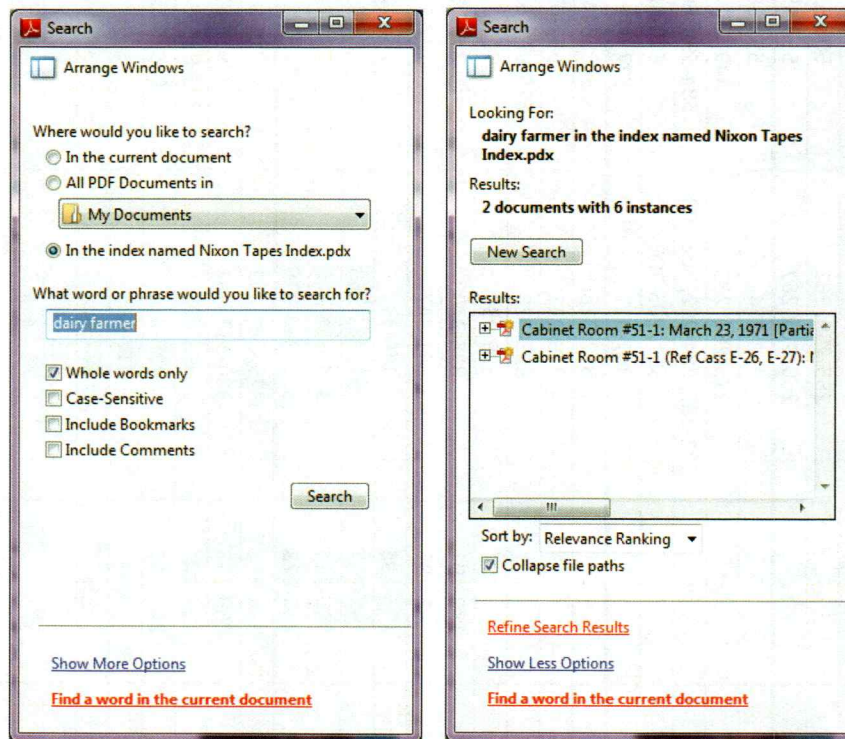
Search

Arrange Windows

Where would you like to search?

In the current document

All PDF Documents in

My Documents

In the index named Nixon Tapes Index.pdx

What word or phrase would you like to search for?

dairy farmer

Whole words only

Case-Sensitive

Include Bookmarks

Include Comments

Search

Show More Options

Find a word in the current document

Search

Arrange Windows

Looking For:
dairy farmer in the index named Nixon Tapes Index.pdx

Results:
2 documents with 6 instances

New Search

Results:

Cabinet Room #51-1: March 23, 1971 [Partia

Cabinet Room #51-1 (Ref Cass E-26, E-27): I

Sort by: Relevance Ranking

Collapse file paths

Refine Search Results

Show Less Options

Find a word in the current document